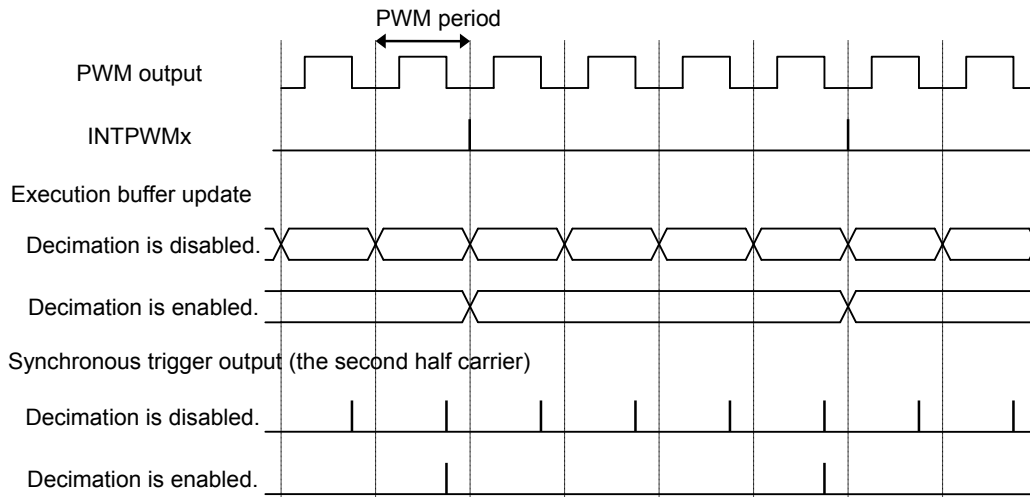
PWM period

PWM output

INTPWMx

Execution buffer update

Decimation is disabled.

Decimation is enabled.

Synchronous trigger output (the second half carrier)

Decimation is disabled.

Decimation is enabled.